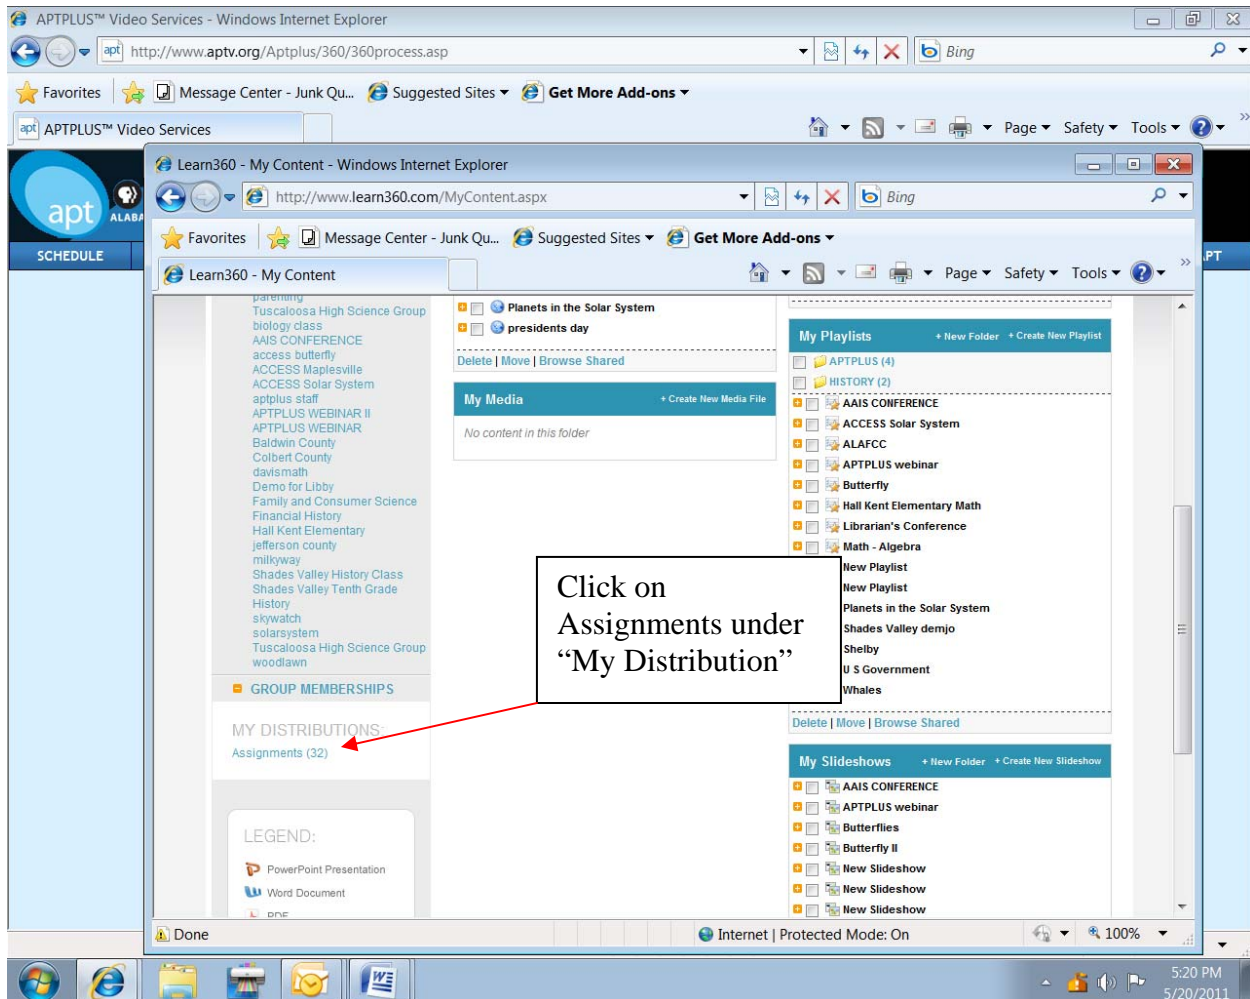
APTPLUS™ Video Services - Windows Internet Explorer

http://www.aptv.org/Aptplus/360/360process.asp

Bing

Favorites | Message Center - Junk Qu... | Suggested Sites ▾ | Get More Add-ons ▾

APTPLUS™ Video Services

Page ▾ Safety ▾ Tools ▾

apt ALABA

SCHEDULE

PT

Learn360 - My Content - Windows Internet Explorer

http://www.learn360.com/MyContent.aspx

Bing

Favorites | Message Center - Junk Qu... | Suggested Sites ▾ | Get More Add-ons ▾

Learn360 - My Content

Page ▾ Safety ▾ Tools ▾

parenting
Tuscaloosa High Science Group
biology class
AAIS CONFERENCE
access butterfly
ACCESS Maplesville
ACCESS Solar System
aptplus staff
APTPLUS WEBINAR II
APTPLUS WEBINAR
Baldwin County
Colbert County
davismath
Demo for Libby
Family and Consumer Science
Financial History
Hall Kent Elementary
jefferson county
milkyway
Shades Valley History Class
Shades Valley Tenth Grade
History
skywatch
solarsystem
Tuscaloosa High Science Group
woodlawn

GROUP MEMBERSHIPS

MY DISTRIBUTIONS:
Assignments (32)

LEGEND:
PowerPoint Presentation
Word Document
PDF

Planets in the Solar System
presidents day

Delete | Move | Browse Shared

My Media + Create New Media File

No content in this folder

My Playlists + New Folder + Create New Playlist

APTPLUS (4)
HISTORY (2)
AAIS CONFERENCE
ACCESS Solar System
ALAFCC
APTPLUS webinar
Butterfly
Hall Kent Elementary Math
Librarian's Conference
Math - Algebra
New Playlist
New Playlist
Planets in the Solar System
Shades Valley demjo
Shelby
U S Government
Whales

Delete | Move | Browse Shared

My Slideshows + New Folder + Create New Slideshow

AAIS CONFERENCE
APTPLUS webinar
Butterflies
Butterfly II
New Slideshow
New Slideshow
New Slideshow

Click on Assignments under “My Distribution”

Done

Internet | Protected Mode: On

100%

5:20 PM
5/20/2011